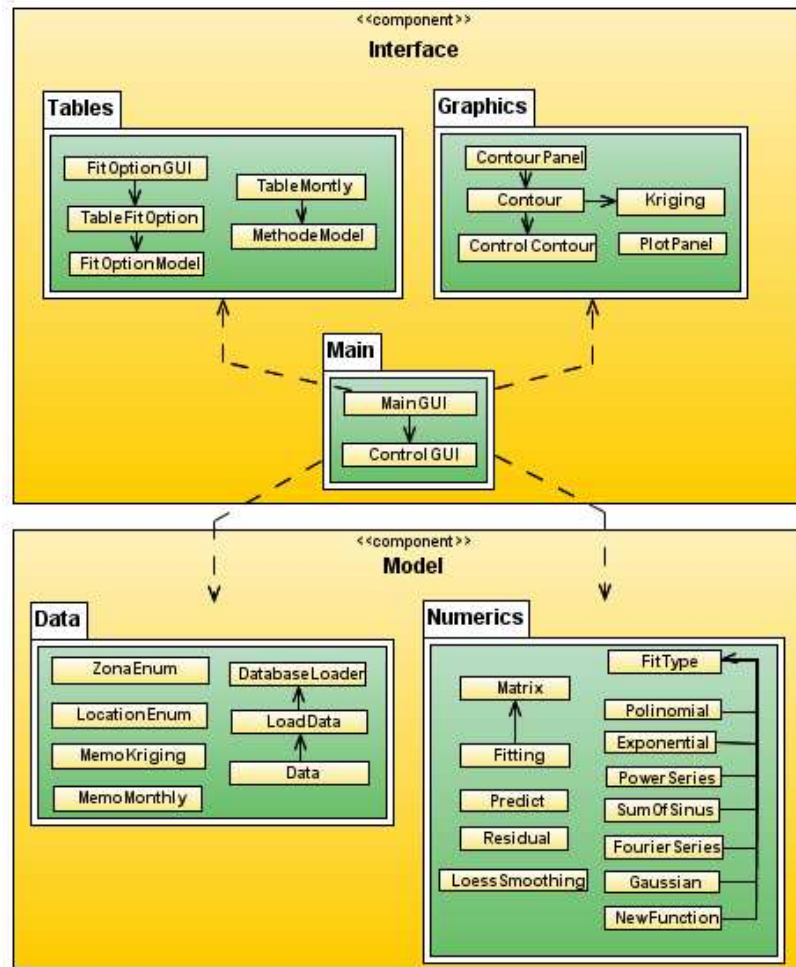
<<component>>
Interface

Tables
FitOptionGUI
TableFitOption
FitOptionModel
TableMontly
MethodeModel

Graphics
ContourPanel
Contour
Kriging
ControlContour
PlotPanel

Main
MainGUI
ControlGUI

<<component>>
Model

Data
ZonaEnum
LocationEnum
MemoKriging
MemoMonthly
DatabaseLoader
LoadData
Data

Numerics
FitType
Matrix
Polinomial
Exponential
Fitting
PowerSeries
Predict
SumOfSinus
Residual
FourierSeries
LoessSmoothing
Gaussian
NewFunction